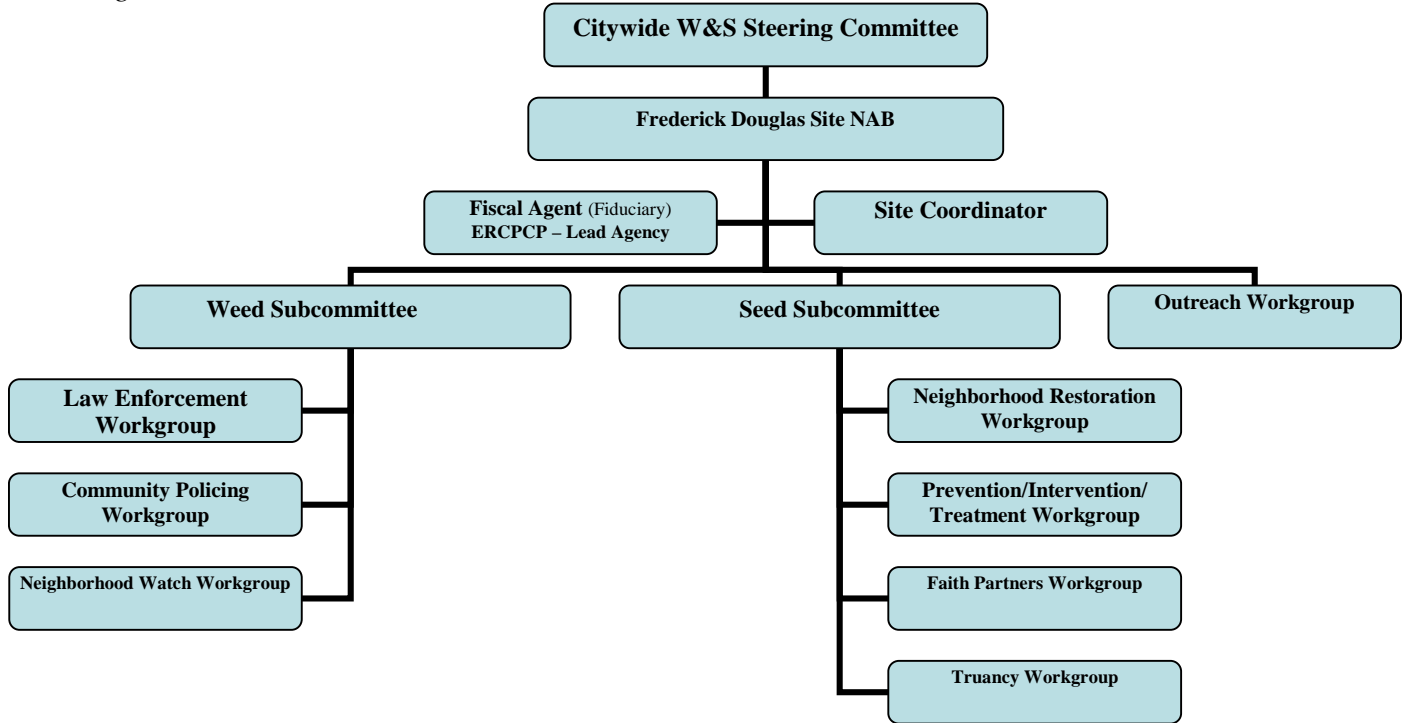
Citywide W&S Steering Committee

Frederick Douglas Site NAB

Fiscal Agent (Fiduciary)
ERCPCP – Lead Agency

Site Coordinator

Weed Subcommittee

Seed Subcommittee

Outreach Workgroup

Law Enforcement Workgroup

Community Policing Workgroup

Neighborhood Watch Workgroup

Neighborhood Restoration Workgroup

Prevention/Intervention/ Treatment Workgroup

Faith Partners Workgroup

Truancy Workgroup